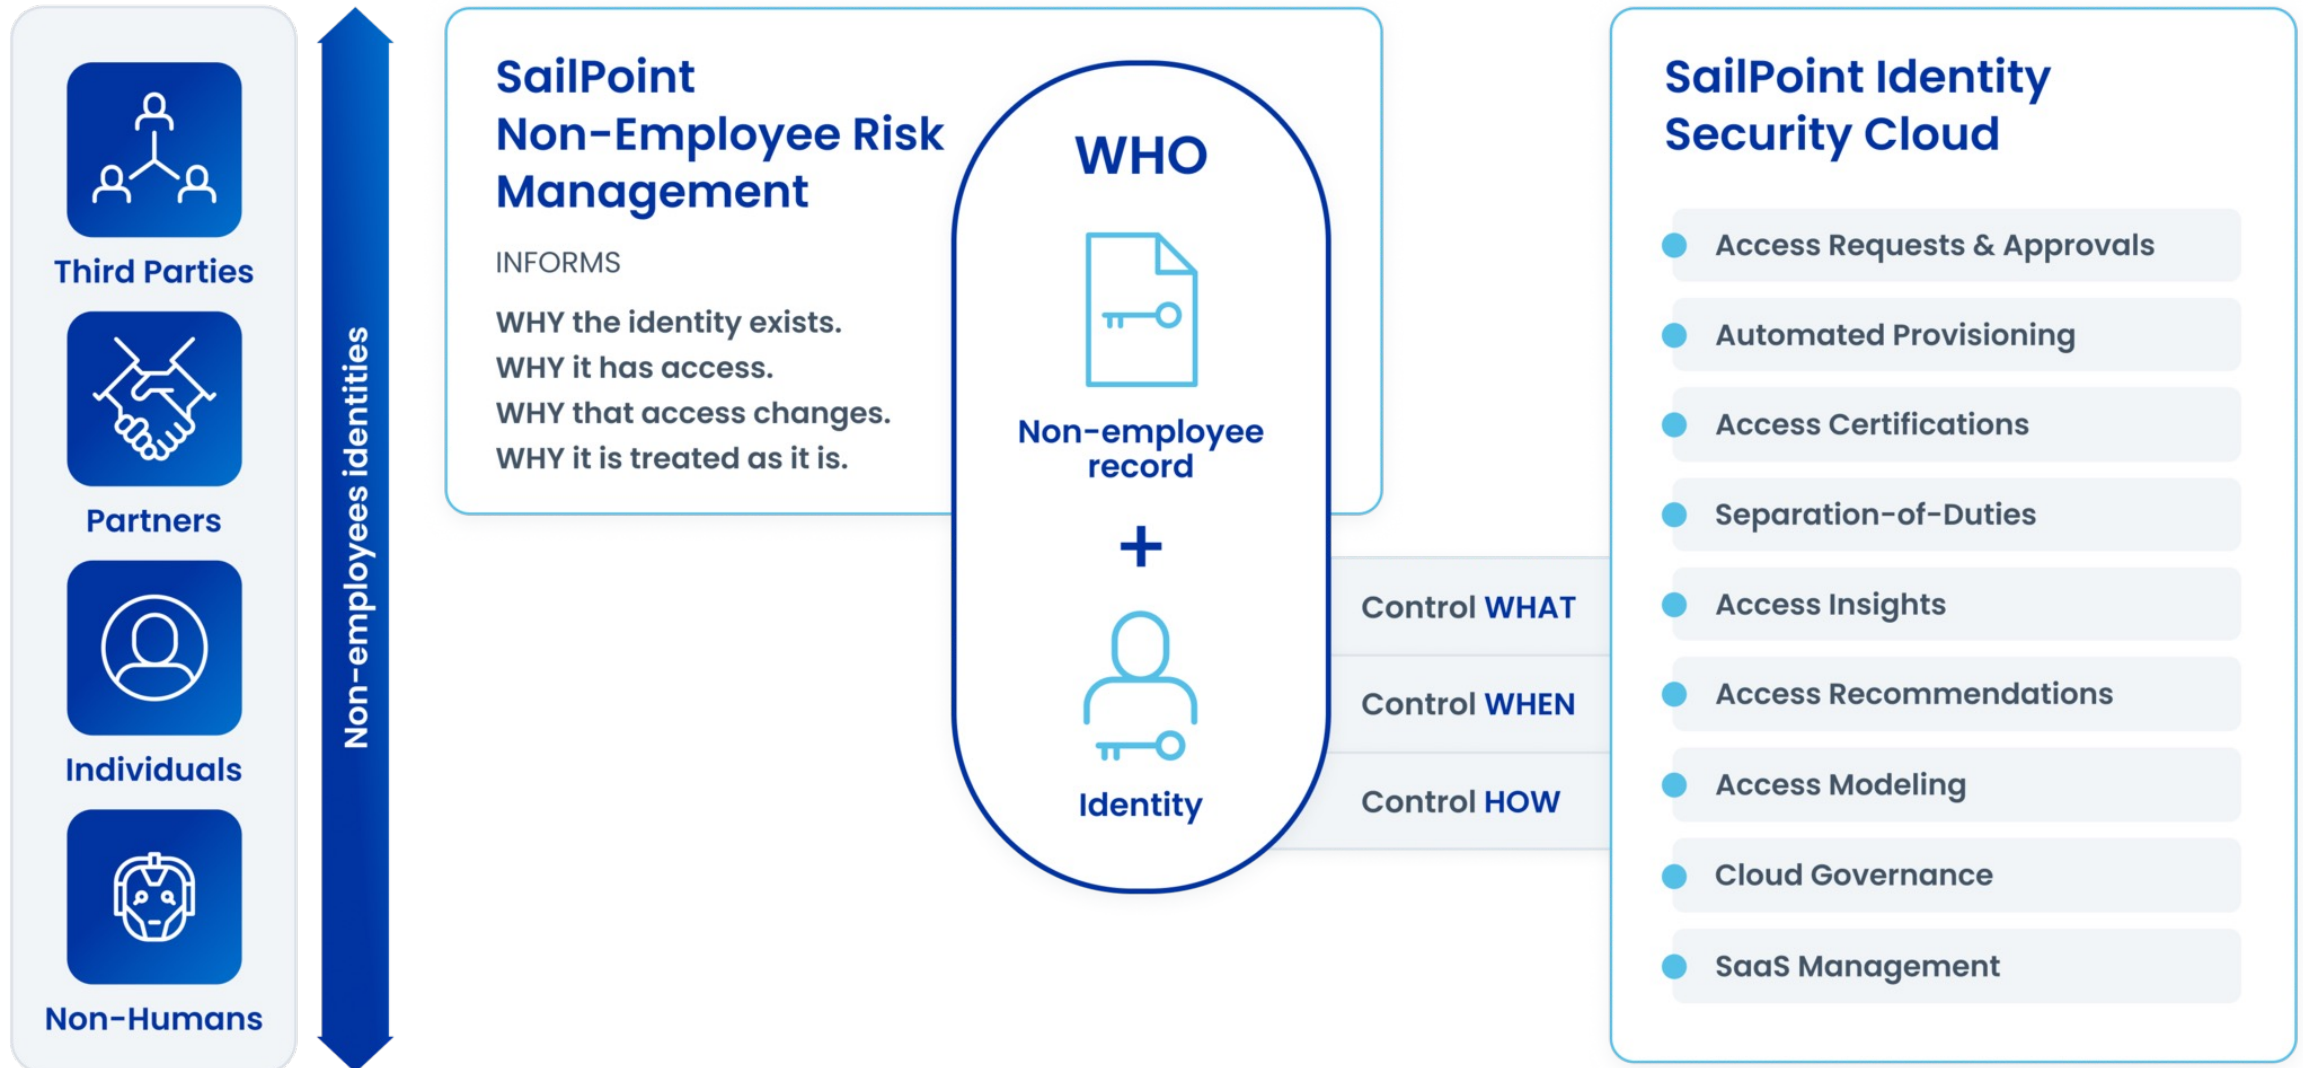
Third Parties

Partners

Individuals

Non-Humans

Non-employees identities

SailPoint Non-Employee Risk Management

INFORMS

WHY the identity exists.
WHY it has access.
WHY that access changes.
WHY it is treated as it is.

WHO

Non-employee record

+

Identity

Control WHAT

Control WHEN

Control HOW

SailPoint Identity Security Cloud

Access Requests & Approvals

Automated Provisioning

Access Certifications

Separation-of-Duties

Access Insights

Access Recommendations

Access Modeling

Cloud Governance

SaaS Management